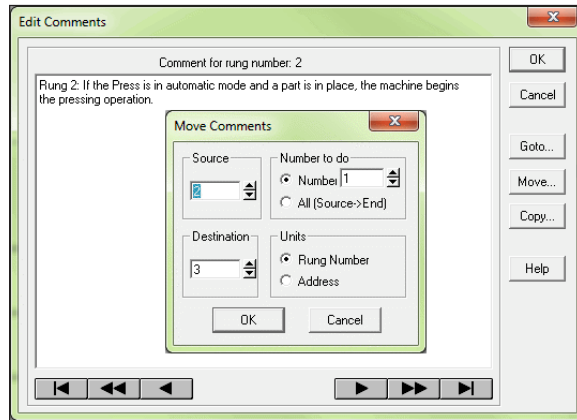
Edit Comments

Comment for rung number: 2

Rung 2: If the Press is in automatic mode and a part is in place, the machine begins the pressing operation.

OK

Cancel

Goto...

Move...

Copy...

Help

Move Comments

Source

2

Number to do

Numbei 1

All (Source->End)

Destination

3

Units

Rung Number

Address

OK

Cancel